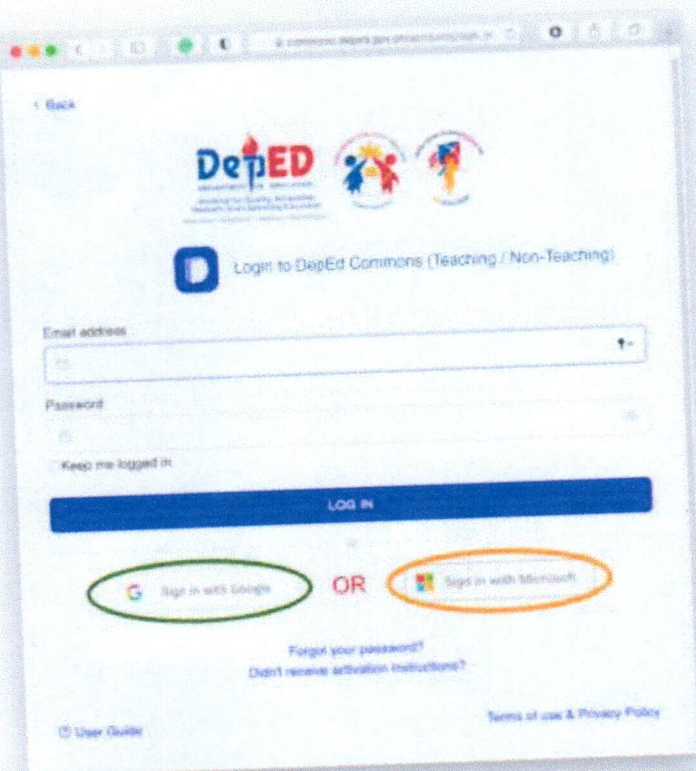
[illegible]

< Back

DepED

Login to DepEd Commons (Teaching / Non-Teaching)

Email address

Password

Keep me logged in

LOG IN

Sign in with Google

OR

Sign in with Microsoft

Forgot your password?
Didn't receive activation instructions?

User Guide

Terms of use & Privacy Policy